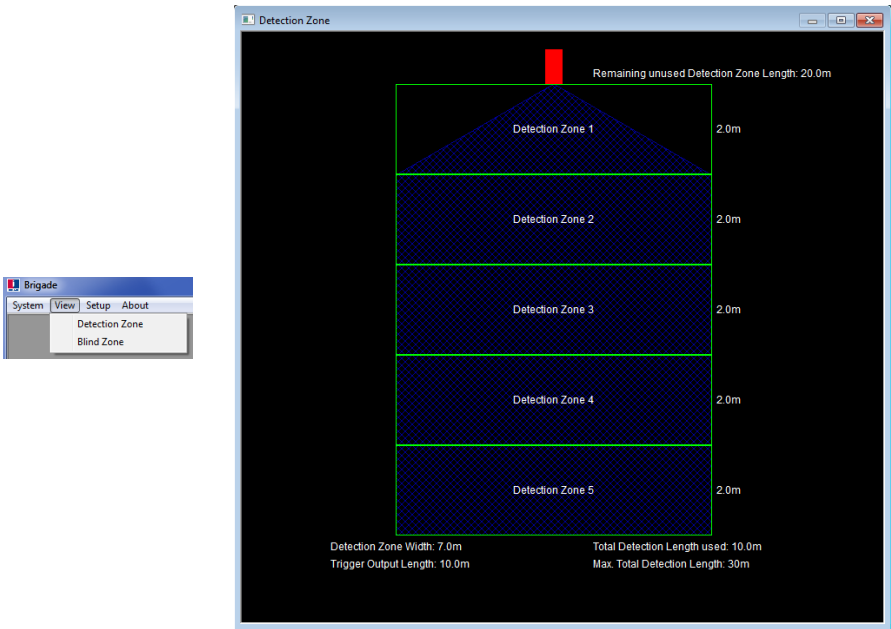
Brigade

System View Setup About

Detection Zone

Blind Zone

Detection Zone

Remaining unused Detection Zone Length: 20.0m

Detection Zone 1 2.0m

Detection Zone 2 2.0m

Detection Zone 3 2.0m

Detection Zone 4 2.0m

Detection Zone 5 2.0m

Detection Zone Width: 7.0m

Trigger Output Length: 10.0m

Total Detection Length used: 10.0m

Max. Total Detection Length: 30m